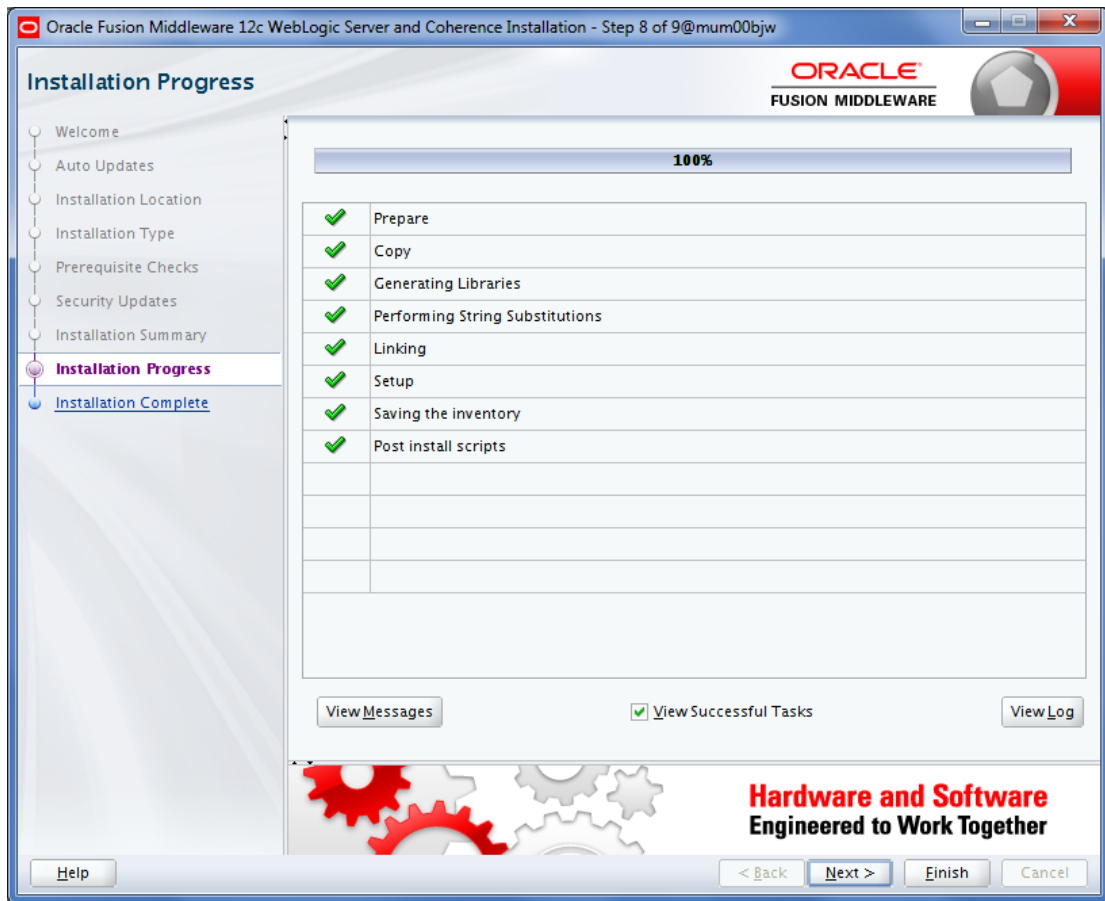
Oracle Fusion Middleware 12c WebLogic Server and Coherence Installation - Step 8 of 9@mum00bjw

Installation Progress

ORACLE
FUSION MIDDLEWARE

Welcome
Auto Updates
Installation Location
Installation Type
Prerequisite Checks
Security Updates
Installation Summary
Installation Progress
Installation Complete

100%

| | |
|---|---|
| ✔ | Prepare |
| ✔ | Copy |
| ✔ | Generating Libraries |
| ✔ | Performing String Substitutions |
| ✔ | Linking |
| ✔ | Setup |
| ✔ | Saving the inventory |
| ✔ | Post install scripts |

View Messages
View Successful Tasks
View Log

Hardware and Software
Engineered to Work Together

Help
< Back
Next >
Finish
Cancel